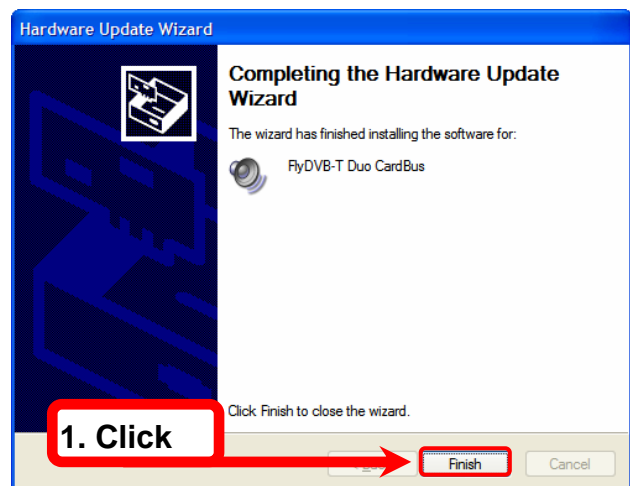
Hardware Update Wizard

Completing the Hardware Update Wizard

The wizard has finished installing the software for:

FlyDVB-T Duo CardBus

Click Finish to close the wizard.

1. Click

< Back

Finish

Cancel